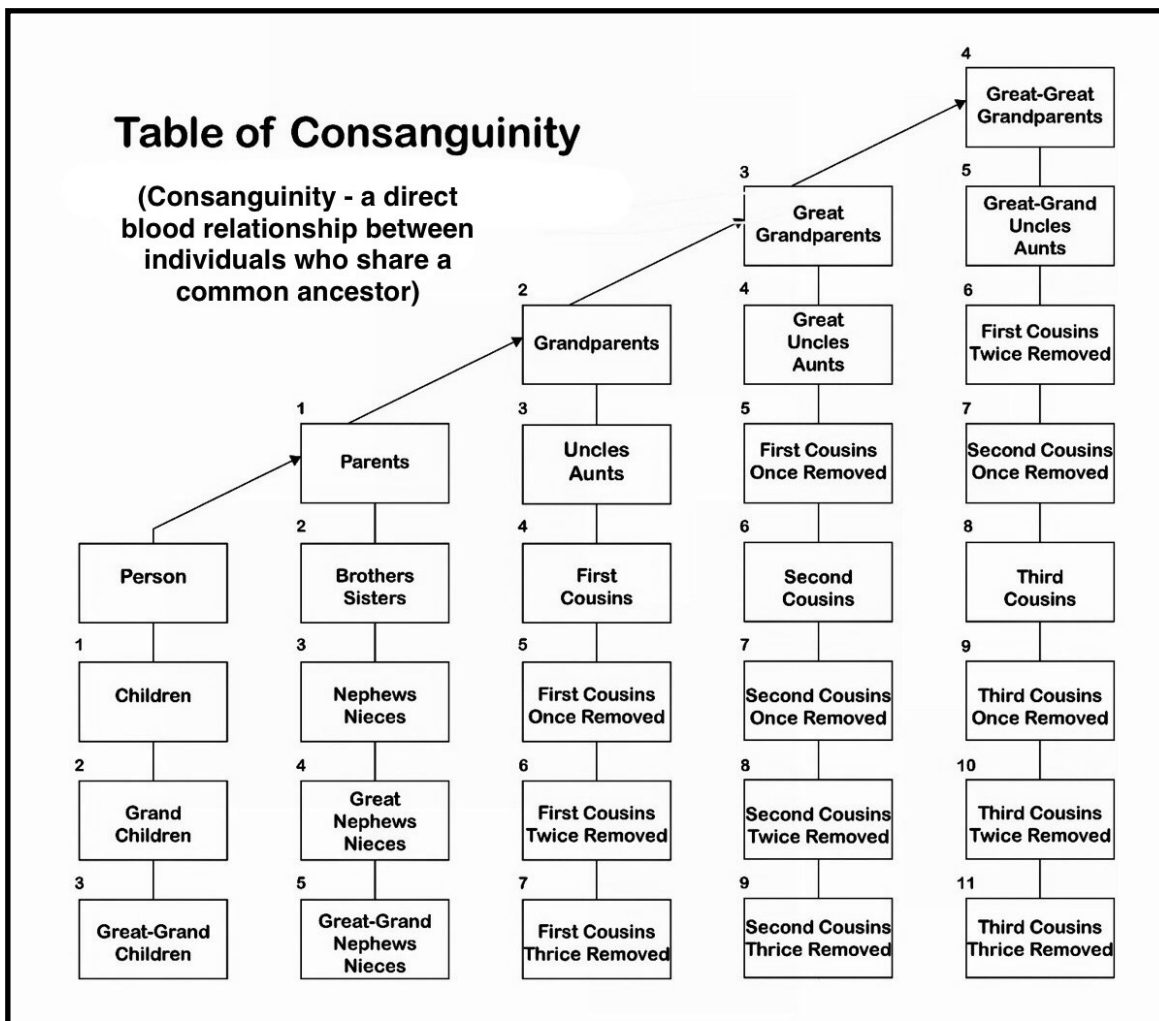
Table of Consanguinity

(Consanguinity - a direct blood relationship between individuals who share a common ancestor)

Person

1
Children

2
Grand Children

3
Great-Grand Children

1
Parents

2
Brothers Sisters

3
Nephews Nieces

4
Great Nephews Nieces

5
Great-Grand Nephews Nieces

2
Grandparents

3
Uncles Aunts

4
First Cousins

5
First Cousins Once Removed

6
First Cousins Twice Removed

7
First Cousins Thrice Removed

3
Great Grandparents

4
Great Uncles Aunts

5
First Cousins Once Removed

6
Second Cousins

7
Second Cousins Once Removed

8
Second Cousins Twice Removed

9
Second Cousins Thrice Removed

4
Great-Great Grandparents

5
Great-Grand Uncles Aunts

6
First Cousins Twice Removed

7
Second Cousins Once Removed

8
Third Cousins

9
Third Cousins Once Removed

10
Third Cousins Twice Removed

11
Third Cousins Thrice Removed